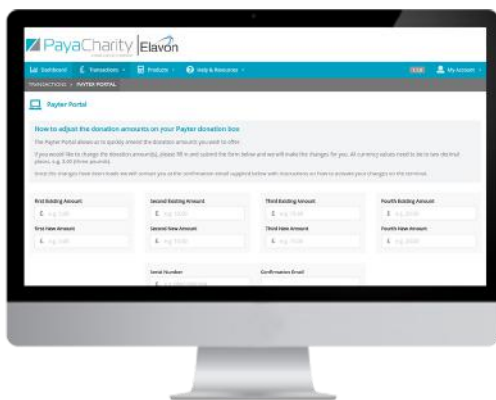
PayaCharity | Elavon

Dashboard   Transactions   Products   Help & Resources   My Account

TRANSACTIONS > PAYTER PORTAL

Payter Portal

How to adjust the donation amounts on your Payter donation box

The Payter Portal allows us to quickly amend the donation amounts you want to offer.

If you would like to change the donation amount(s), please fill in and submit the form below and we will make the changes for you. All currency values need to be to two decimal places, e.g. 3.00 (three pounds).

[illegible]

First Existing Amount
£ e.g. 3.00

First New Amount
£ e.g. 3.00

Second Existing Amount
£ e.g. 10.00

Second New Amount
£ e.g. 10.00

Third Existing Amount
£ e.g. 15.00

Third New Amount
£ e.g. 15.00

Fourth Existing Amount
£ e.g. 20.00

Fourth New Amount
£ e.g. 20.00

Serial Number
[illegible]

Confirmation Email